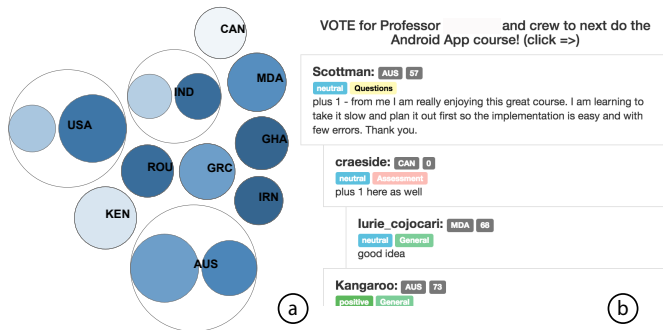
CAN
MDA
IND
USA
GHA
ROU
GRC
IRN
KEN
AUS
a

VOTE for Professor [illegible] and crew to next do the Android App course! (click =>)

Scottman: AUS 57
neutral Questions
plus 1 - from me I am really enjoying this great course. I am learning to take it slow and plan it out first so the implementation is easy and with few errors. Thank you.

craeside: CAN 0
neutral Assessment
plus 1 here as well

lurie_cojocari: MDA 68
neutral General
good idea

Kangaroo: AUS 73
positive General

b